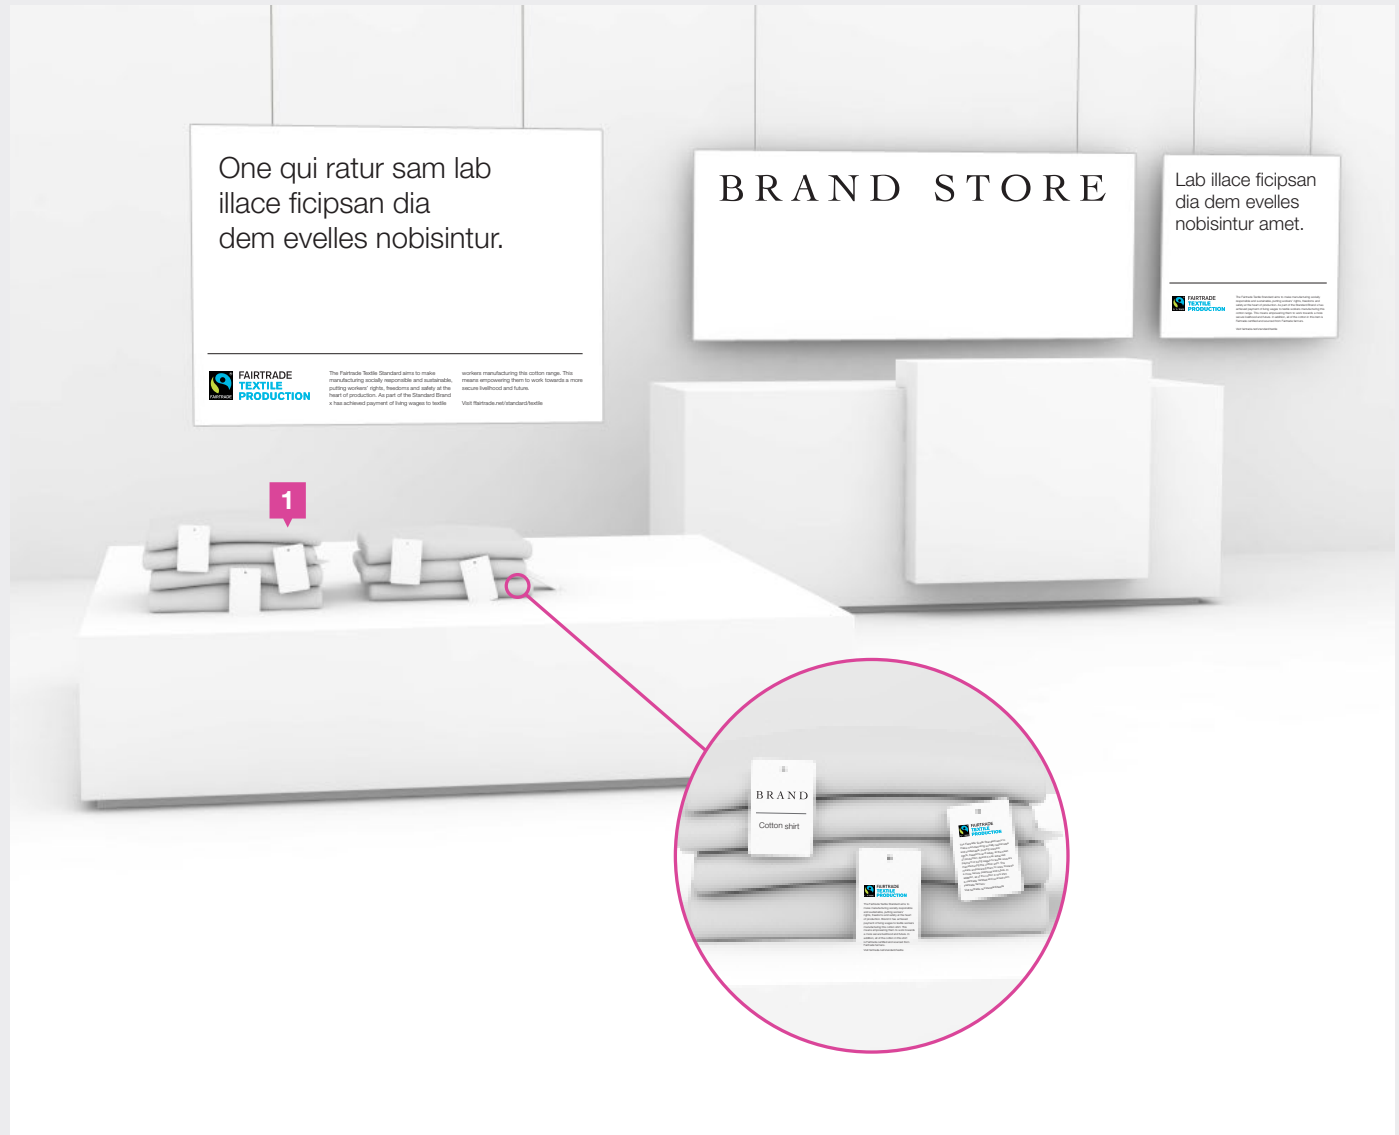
One qui ratur sam lab illace ficipsan dia dem evelles nobisintur.

FAIRTRADE
TEXTILE
PRODUCTION

The Fairtrade Textile Standard aims to make manufacturing socially responsible and sustainable, putting workers' rights, freedoms and safety at the heart of production. As part of the Standard Brand x has achieved payment of living wages to textile workers manufacturing this cotton range. This means empowering them to work towards a more secure livelihood and future.

Visit fairtrade.net/standard/textile

BRAND STORE

Lab illace ficipsan dia dem evelles nobisintur amet.

FAIRTRADE
TEXTILE
PRODUCTION

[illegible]

1

BRAND
Cotton shirt

FAIRTRADE
TEXTILE
PRODUCTION

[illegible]

FAIRTRADE
TEXTILE
PRODUCTION

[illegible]